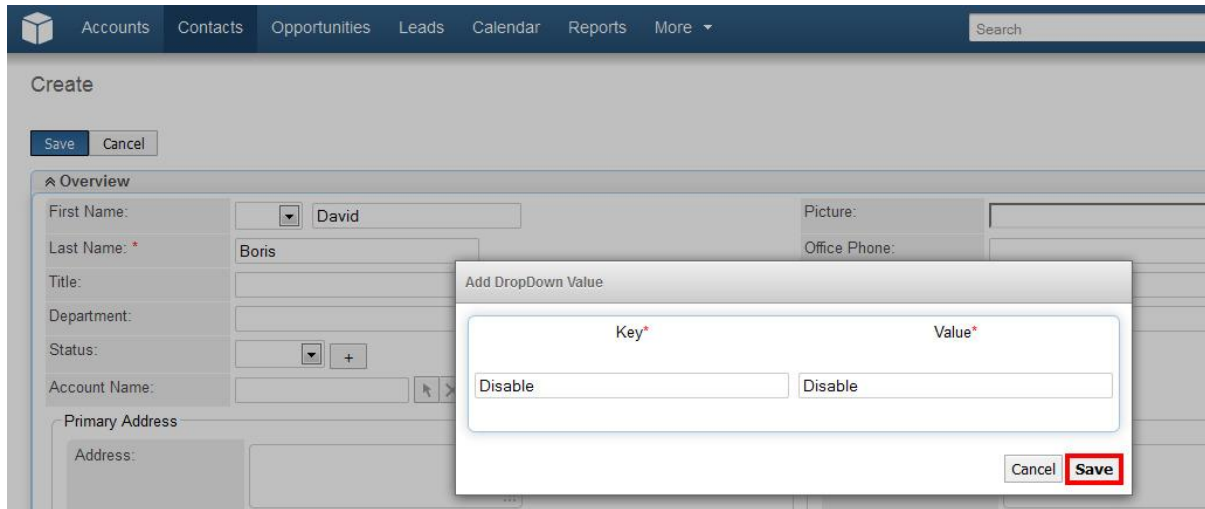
Accounts Contacts Opportunities Leads Calendar Reports More ▾

Search

Create

Save Cancel

Overview

First Name: David

Last Name: * Boris

Title:

Department:

Status: +

Account Name:

Primary Address

Address:

Picture:

Office Phone:

Add DropDown Value

Key*

Value*

Disable

Disable

Cancel Save